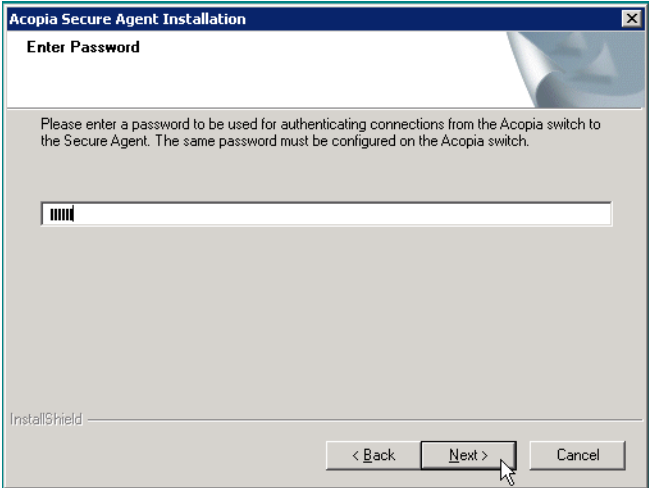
Acopia Secure Agent Installation

Enter Password

Please enter a password to be used for authenticating connections from the Acopia switch to the Secure Agent. The same password must be configured on the Acopia switch.

IIIIII

InstallShield

< Back

Next >

Cancel